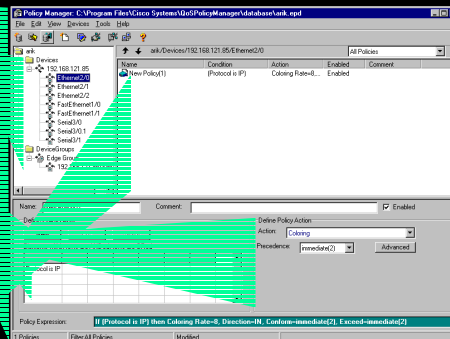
Policy Manager: C:\Program Files\Cisco Systems\QoSPolicyManager\database\ank.epd

File Edit View Devices Tools Help

ank
Devices
192.168.121.85
Ethernet2/0
Ethernet2/1
Ethernet2/2
FastEthernet1/0
FastEthernet1/1
Serial3/0
Serial3/0:1
Serial3/1
DeviceGroups
Edge Group
192.

ank/Devices/192.168.121.85/Ethernet2/0

All Policies

| Name | Condition | Action | Enabled | Comment |
|---|---|---|---|---|
| New Policy(1) | (Protocol is IP) | Coloring Rate=8,... | Enabled | |

Name:
Comment:
Enabled

Def
Define Policy Action
Action: Coloring
Precedence: immediate(2)
Advanced

Protocol is IP

Policy Expression: If (Protocol is IP) then Coloring Rate=8, Direction=IN, Conform=immediate(2), Exceed=immediate(2)

1 Policies
Filter:All Policies
Modified